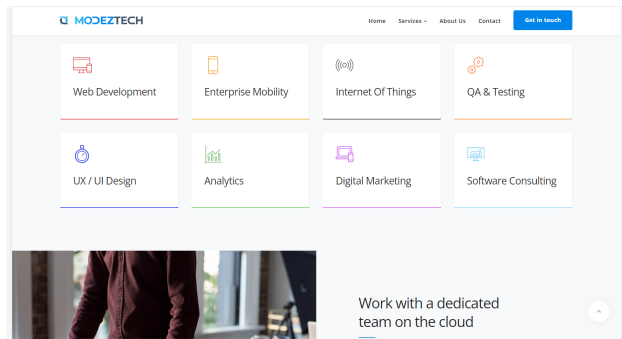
MODEZTECH

Home Services About Us Contact Get in touch

Web Development

Enterprise Mobility

Internet Of Things

QA & Testing

UX / UI Design

Analytics

Digital Marketing

Software Consulting

Work with a dedicated team on the cloud